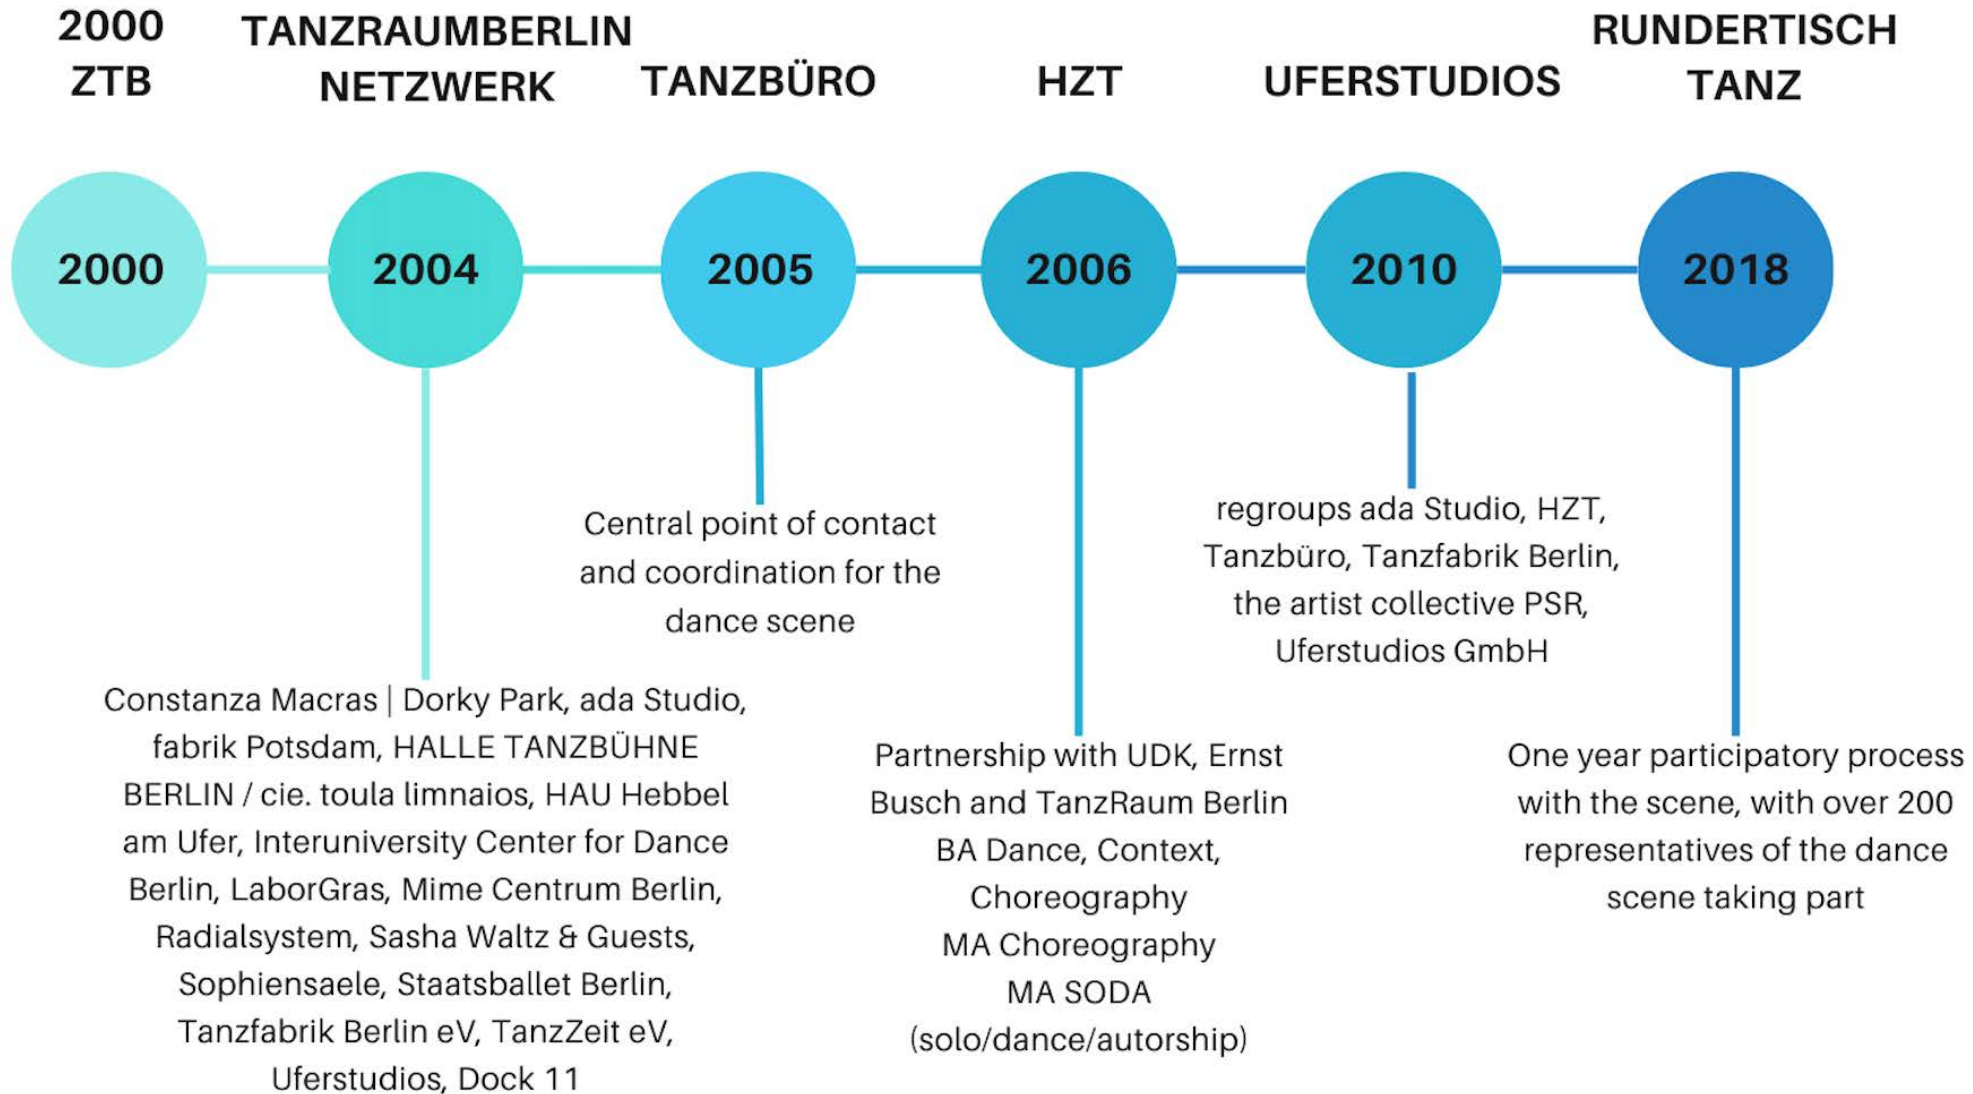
2000
ZTB

TANZRAUMBERLIN
NETZWERK

TANZBÜRO

HZT

UFERSTUDIOS

RUNDERTISCH
TANZ

2000

2004

2005

2006

2010

2018

Central point of contact and coordination for the dance scene

regroups ada Studio, HZT, Tanzbüro, Tanzfabrik Berlin, the artist collective PSR, Uferstudios GmbH

Constanza Macras | Dorky Park, ada Studio, fabrik Potsdam, HALLE TANZBÜHNE BERLIN / cie. toula limnaios, HAU Hebbel am Ufer, Interuniversity Center for Dance Berlin, LaborGras, Mime Centrum Berlin, Radialsystem, Sasha Waltz & Guests, Sophiensaele, Staatsballet Berlin, Tanzfabrik Berlin eV, TanzZeit eV, Uferstudios, Dock 11

Partnership with UDK, Ernst Busch and TanzRaum Berlin
BA Dance, Context, Choreography
MA Choreography
MA SODA
(solo/dance/autorship)

One year participatory process with the scene, with over 200 representatives of the dance scene taking part